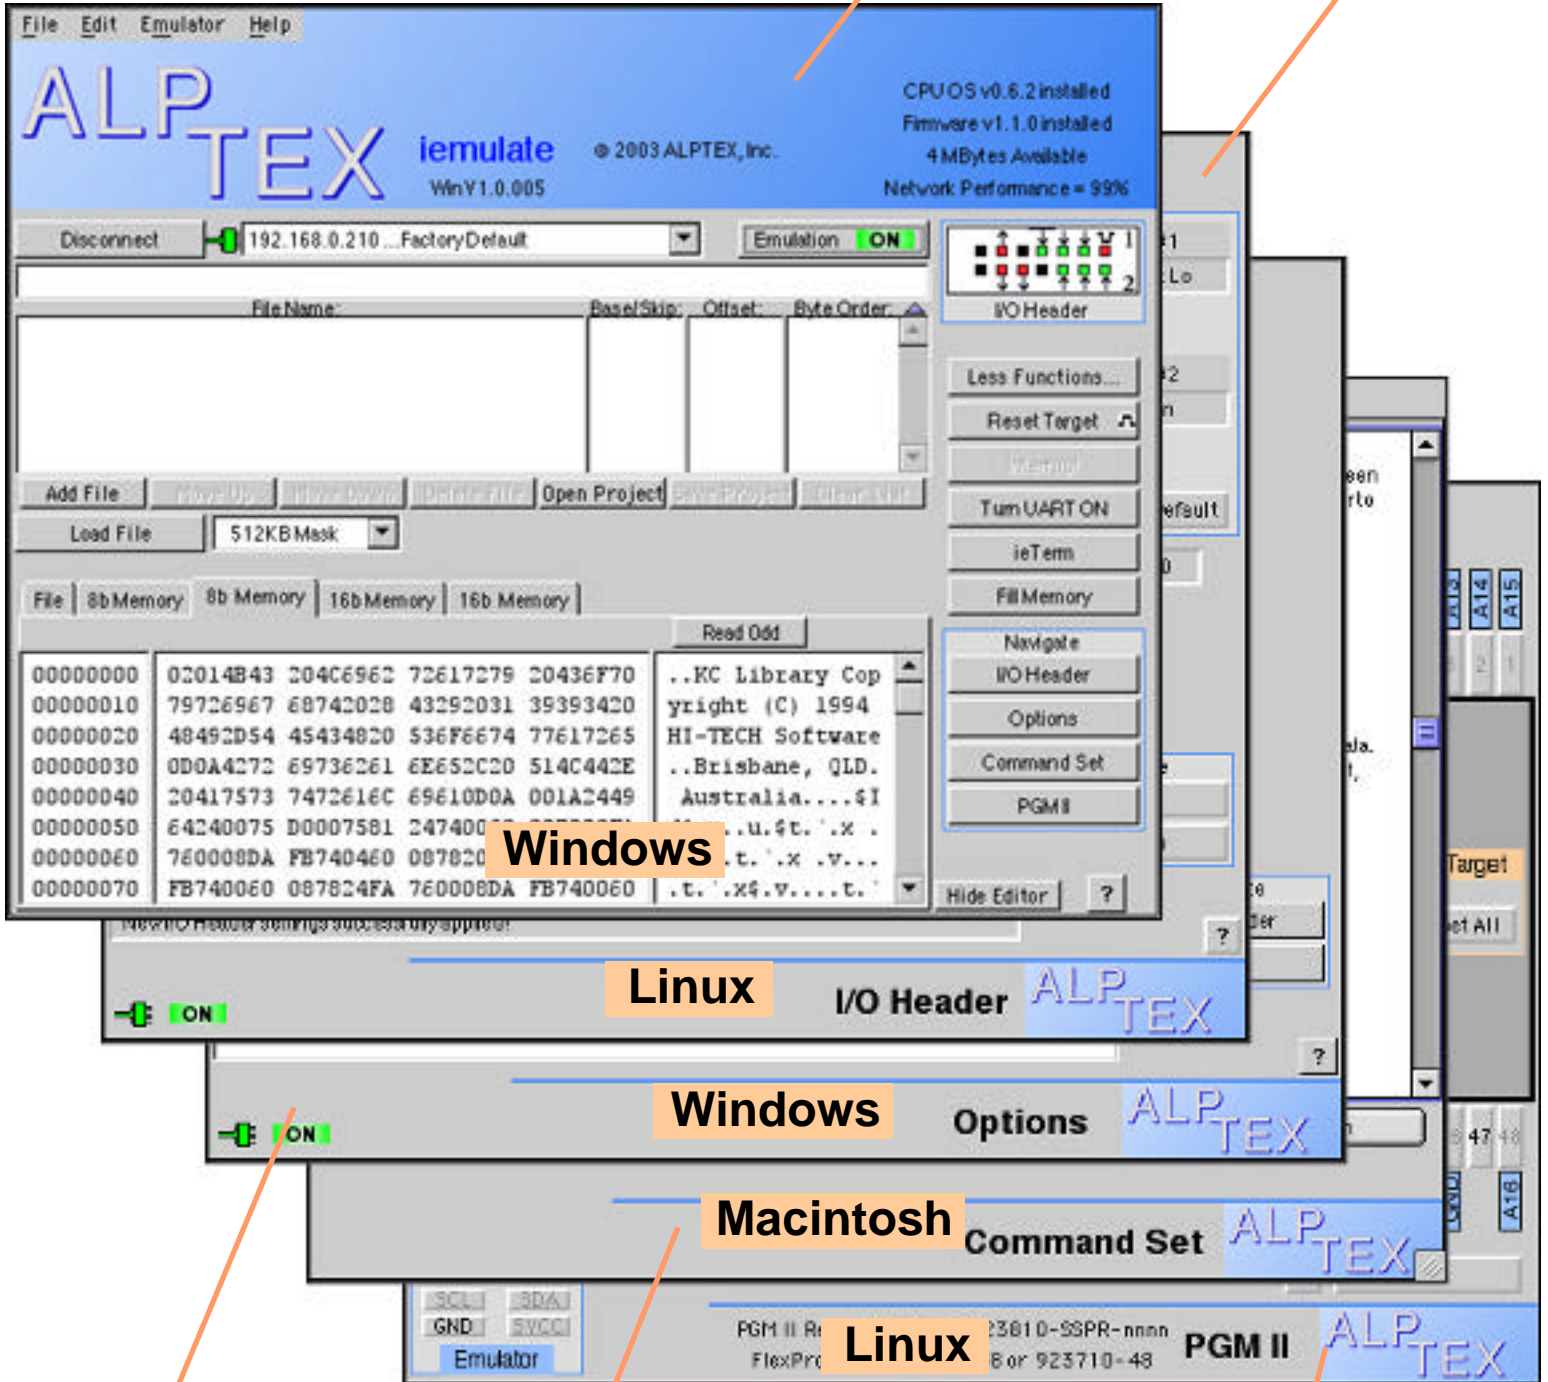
File Edit Emulator Help

ALPTEX iemulate WinV1.0.005 © 2003 ALPTEX, Inc.

CPU OS v0.6.2 installed
Firmware v1.1.0 installed
4 MBytes Available
Network Performance = 99%

Disconnect 192.168.0.210 ...FactoryDefault Emulation ON

I/O Header

File Name: Base/Skip: Offset: Byte Order:

Less Functions...
Reset Target
Turn UART ON
ieTerm
Fill Memory

Add File Open Project
Load File 512KB Mask

File 8b Memory 8b Memory 16b Memory 16b Memory

Read Odd

Navigate
I/O Header
Options
Command Set
PGM II

| 00000000 | 02014B43 204C6962 72617279 20436F70 | ..KC Library Cop |
|---|---|---|
| 00000010 | 79726967 68742028 43292031 39393420 | yright (C) 1994 |
| 00000020 | 48492D54 45434820 536F6674 77617265 | HI-TECH Software |
| 00000030 | 0D0A4272 69736261 6E652C20 514C442E | ..Brisbane, QLD. |
| 00000040 | 20417573 7472616C 69610D0A 001A2449 | Australia....$I |
| 00000050 | 64240075 D0007581 247400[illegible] | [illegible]..u.$t.`.x . |
| 00000060 | 760008DA FB740460 087820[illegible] | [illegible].t.`.x .v... |
| 00000070 | FB740060 087824FA 760008DA FB740060 | .t.`.x$.v....t.` |

Windows

Hide Editor ?

New I/O Header settings successfully applied.

ON

Linux

I/O Header ALPTEX

?

ON

Windows

Options ALPTEX

Macintosh

Command Set ALPTEX

SCL SDA GND SVCC Emulator

PGM II R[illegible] FlexPr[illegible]

Linux

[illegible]3810-SSPR-nnnn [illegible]8 or 923710-48

PGM II ALPTEX

Target
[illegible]t All
A14 A15 A16
47 48